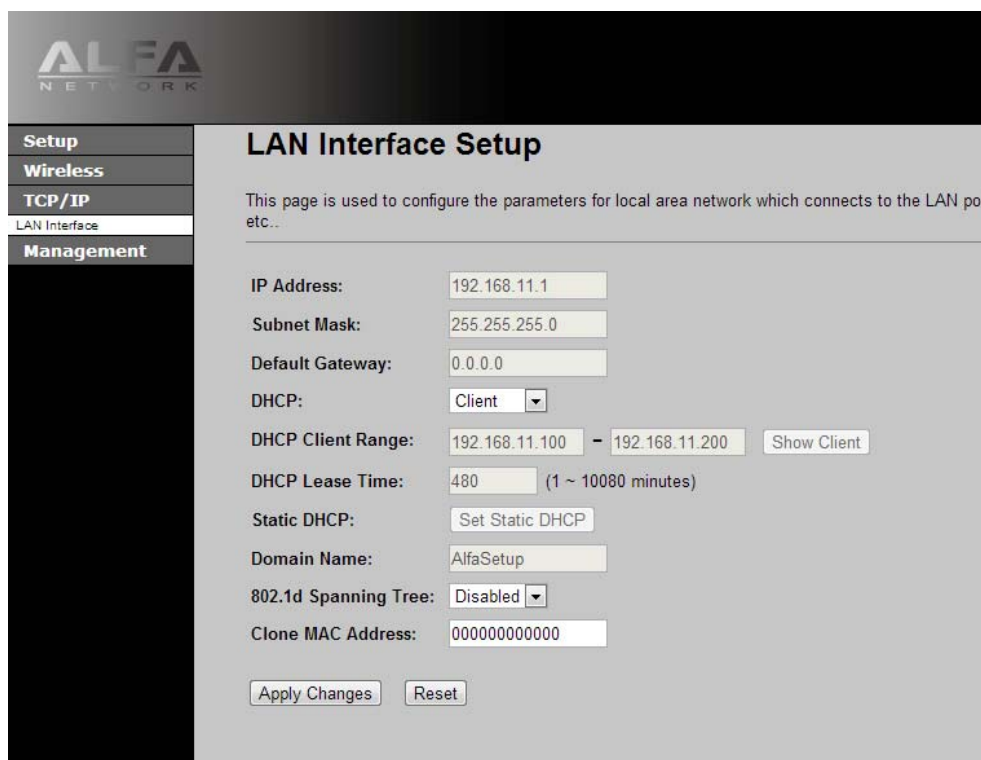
ALFA
NETWORK

Setup
Wireless
TCP/IP
LAN Interface
Management

LAN Interface Setup

This page is used to configure the parameters for local area network which connects to the LAN po etc..

IP Address: 192.168.11.1
Subnet Mask: 255.255.255.0
Default Gateway: 0.0.0.0
DHCP: Client
DHCP Client Range: 192.168.11.100 - 192.168.11.200 Show Client
DHCP Lease Time: 480 (1 ~ 10080 minutes)
Static DHCP: Set Static DHCP
Domain Name: AlfaSetup
802.1d Spanning Tree: Disabled
Clone MAC Address: 000000000000

Apply Changes Reset